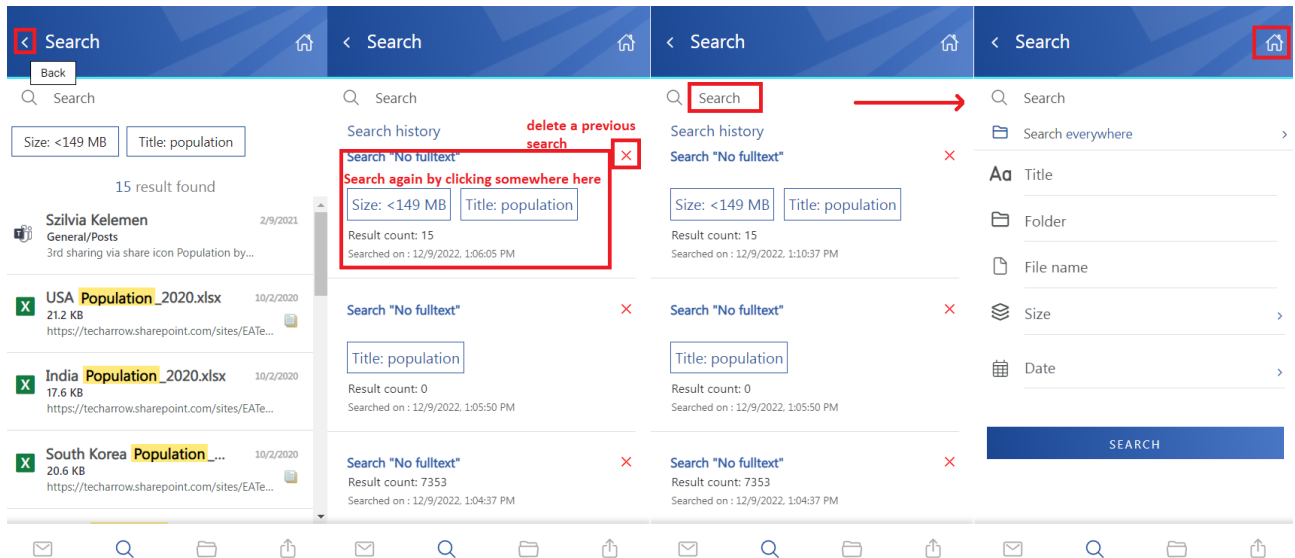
Search

Back

Search

Size: <149 MB

Title: population

15 result found

Szilvia Kelemen 2/9/2021
General/Posts
3rd sharing via share icon Population by...

USA Population_2020.xlsx 10/2/2020
21.2 KB
https://techarrow.sharepoint.com/sites/EATe...

India Population_2020.xlsx 10/2/2020
17.6 KB
https://techarrow.sharepoint.com/sites/EATe...

South Korea Population_... 10/2/2020
20.6 KB
https://techarrow.sharepoint.com/sites/EATe...

Search

Search

Search history

delete a previous search

Search "No fulltext"

Search again by clicking somewhere here

Size: <149 MB

Title: population

Result count: 15
Searched on : 12/9/2022, 1:06:05 PM

Search "No fulltext"

Title: population

Result count: 0
Searched on : 12/9/2022, 1:05:50 PM

Search "No fulltext"
Result count: 7353
Searched on : 12/9/2022, 1:04:37 PM

Search

Search

Search history

Search "No fulltext"

Size: <149 MB

Title: population

Result count: 15
Searched on : 12/9/2022, 1:10:37 PM

Search "No fulltext"

Title: population

Result count: 0
Searched on : 12/9/2022, 1:05:50 PM

Search "No fulltext"
Result count: 7353
Searched on : 12/9/2022, 1:04:37 PM

Search

Search

Search everywhere

Title

Folder

File name

Size

Date

SEARCH